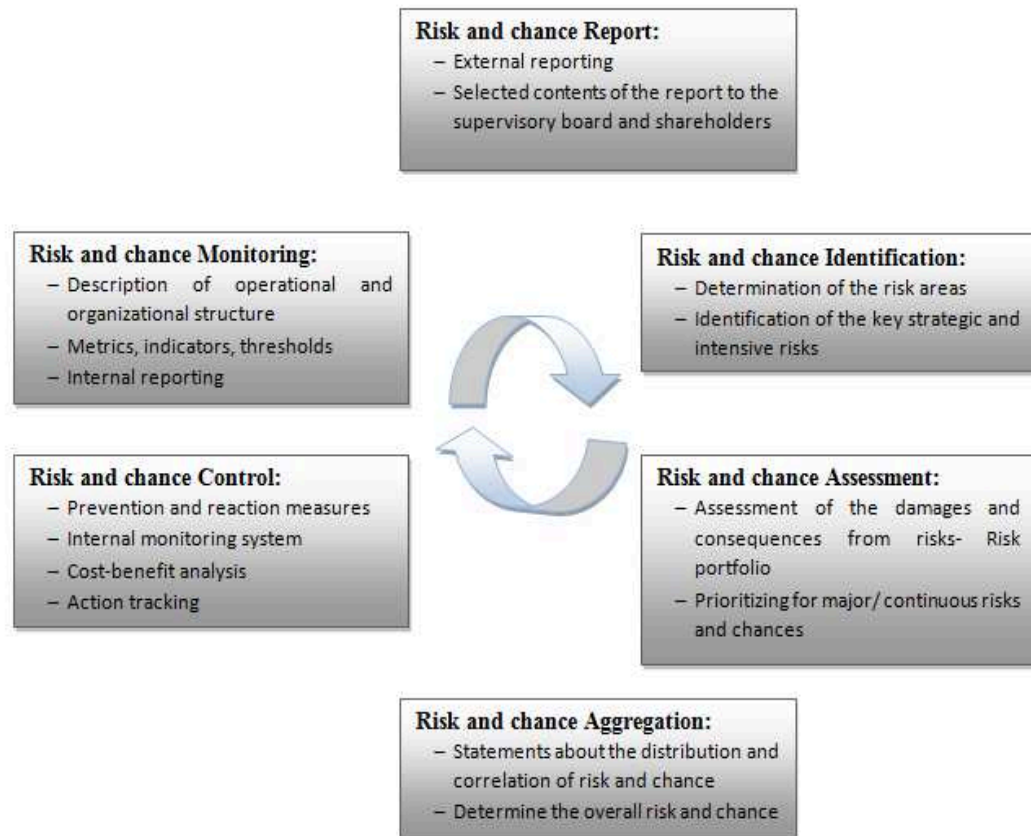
Risk and chance Report:
– External reporting
– Selected contents of the report to the supervisory board and shareholders

Risk and chance Monitoring:
– Description of operational and organizational structure
– Metrics, indicators, thresholds
– Internal reporting

Risk and chance Identification:
– Determination of the risk areas
– Identification of the key strategic and intensive risks

Risk and chance Control:
– Prevention and reaction measures
– Internal monitoring system
– Cost-benefit analysis
– Action tracking

Risk and chance Assessment:
– Assessment of the damages and consequences from risks- Risk portfolio
– Prioritizing for major/ continuous risks and chances

Risk and chance Aggregation:
– Statements about the distribution and correlation of risk and chance
– Determine the overall risk and chance